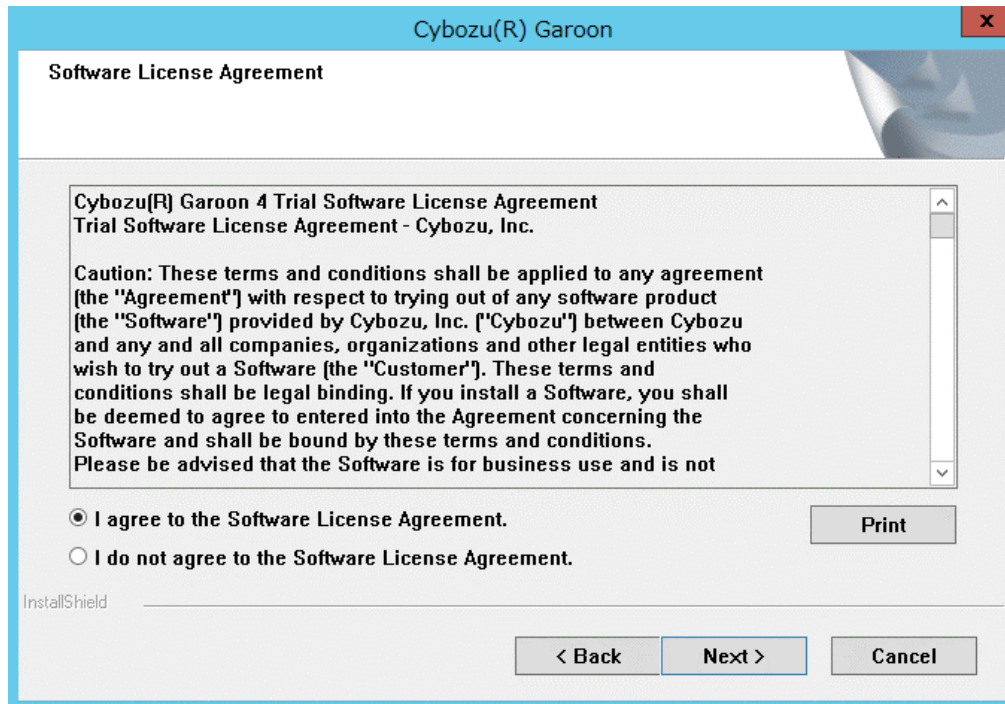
Cybozu(R) Garoon

x

Software License Agreement

Cybozu(R) Garoon 4 Trial Software License Agreement
Trial Software License Agreement - Cybozu, Inc.

Caution: These terms and conditions shall be applied to any agreement (the "Agreement") with respect to trying out of any software product (the "Software") provided by Cybozu, Inc. ("Cybozu") between Cybozu and any and all companies, organizations and other legal entities who wish to try out a Software (the "Customer"). These terms and conditions shall be legal binding. If you install a Software, you shall be deemed to agree to entered into the Agreement concerning the Software and shall be bound by these terms and conditions.
Please be advised that the Software is for business use and is not

I agree to the Software License Agreement.

I do not agree to the Software License Agreement.

Print

InstallShield

< Back

Next >

Cancel